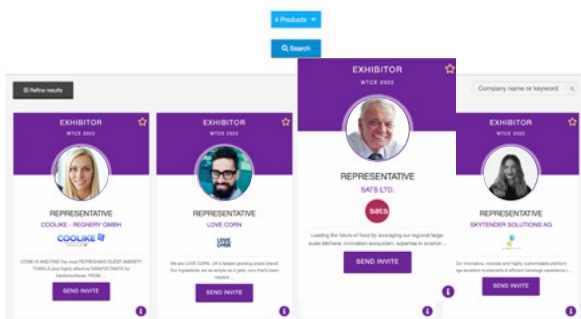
4 Products

Search

Refine results

Company name or keyword

EXHIBITOR
WTCE 2022

REPRESENTATIVE
COOLIKE - REGNERY GMBH

COOLIKE

COME IN AND FIND the most REFRESHING GUEST AMENITY TOWELS plus highly effective DISINFECTANTS for hands/surfaces. FROM ...

SEND INVITE

EXHIBITOR
WTCE 2022

REPRESENTATIVE
LOVE CORN

LOVE CORN

We are LOVE CORN, UK's fastest growing snack brand! Our ingredients are as simple as it gets: corn that's been roasted ...

SEND INVITE

EXHIBITOR
WTCE 2022

REPRESENTATIVE
SATS LTD.

sats

Leading the future of food by leveraging our regional large-scale kitchens, innovation ecosystem, expertise in aviation ...

SEND INVITE

EXHIBITOR
WTCE 2022

REPRESENTATIVE
SKYTENDER SOLUTIONS AG

Our innovative, modular and highly customisable platform has provided sustainable & efficient beverage experiences ...

SEND INVITE